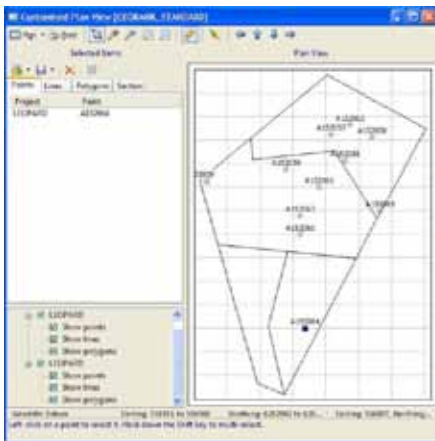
Customized Plan View [GEOBANK_STANDARD]

Selected Items

Plan View

Points | Lines | Polygons | Section

| Project | Point |
|---|---|
| S2DPASS | A252064 |

A152063
A151557
A152008
A152006
A152005
22003
A152001
A151561
A152000
A150999
A152004

S2DPASS
Show points
Show lines
Show polygons
S2DPASS
Show points
Show lines
Show polygons

Selectable Datasets | Easting: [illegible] | Northing: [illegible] | Easting: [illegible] Northing: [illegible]

Left click on a point to select it. Hold down the Shift key to multi-select.